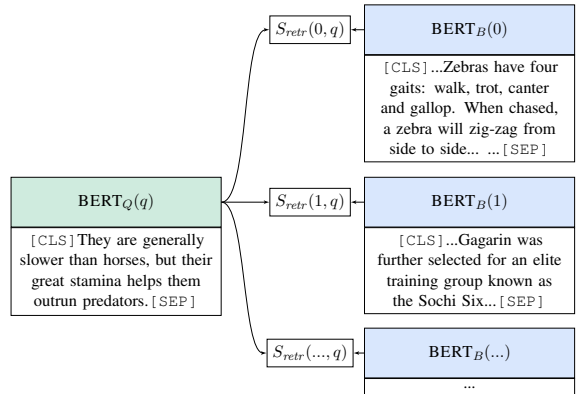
$S_{retr}(0, q)$

BERT$_B(0)$

[CLS]...Zebras have four gaits: walk, trot, canter and gallop. When chased, a zebra will zig-zag from side to side... ...[SEP]

BERT$_Q(q)$

[CLS] They are generally slower than horses, but their great stamina helps them outrun predators. [SEP]

$S_{retr}(1, q)$

BERT$_B(1)$

[CLS]...Gagarin was further selected for an elite training group known as the Sochi Six...[SEP]

$S_{retr}(..., q)$

BERT$_B(...)$

...